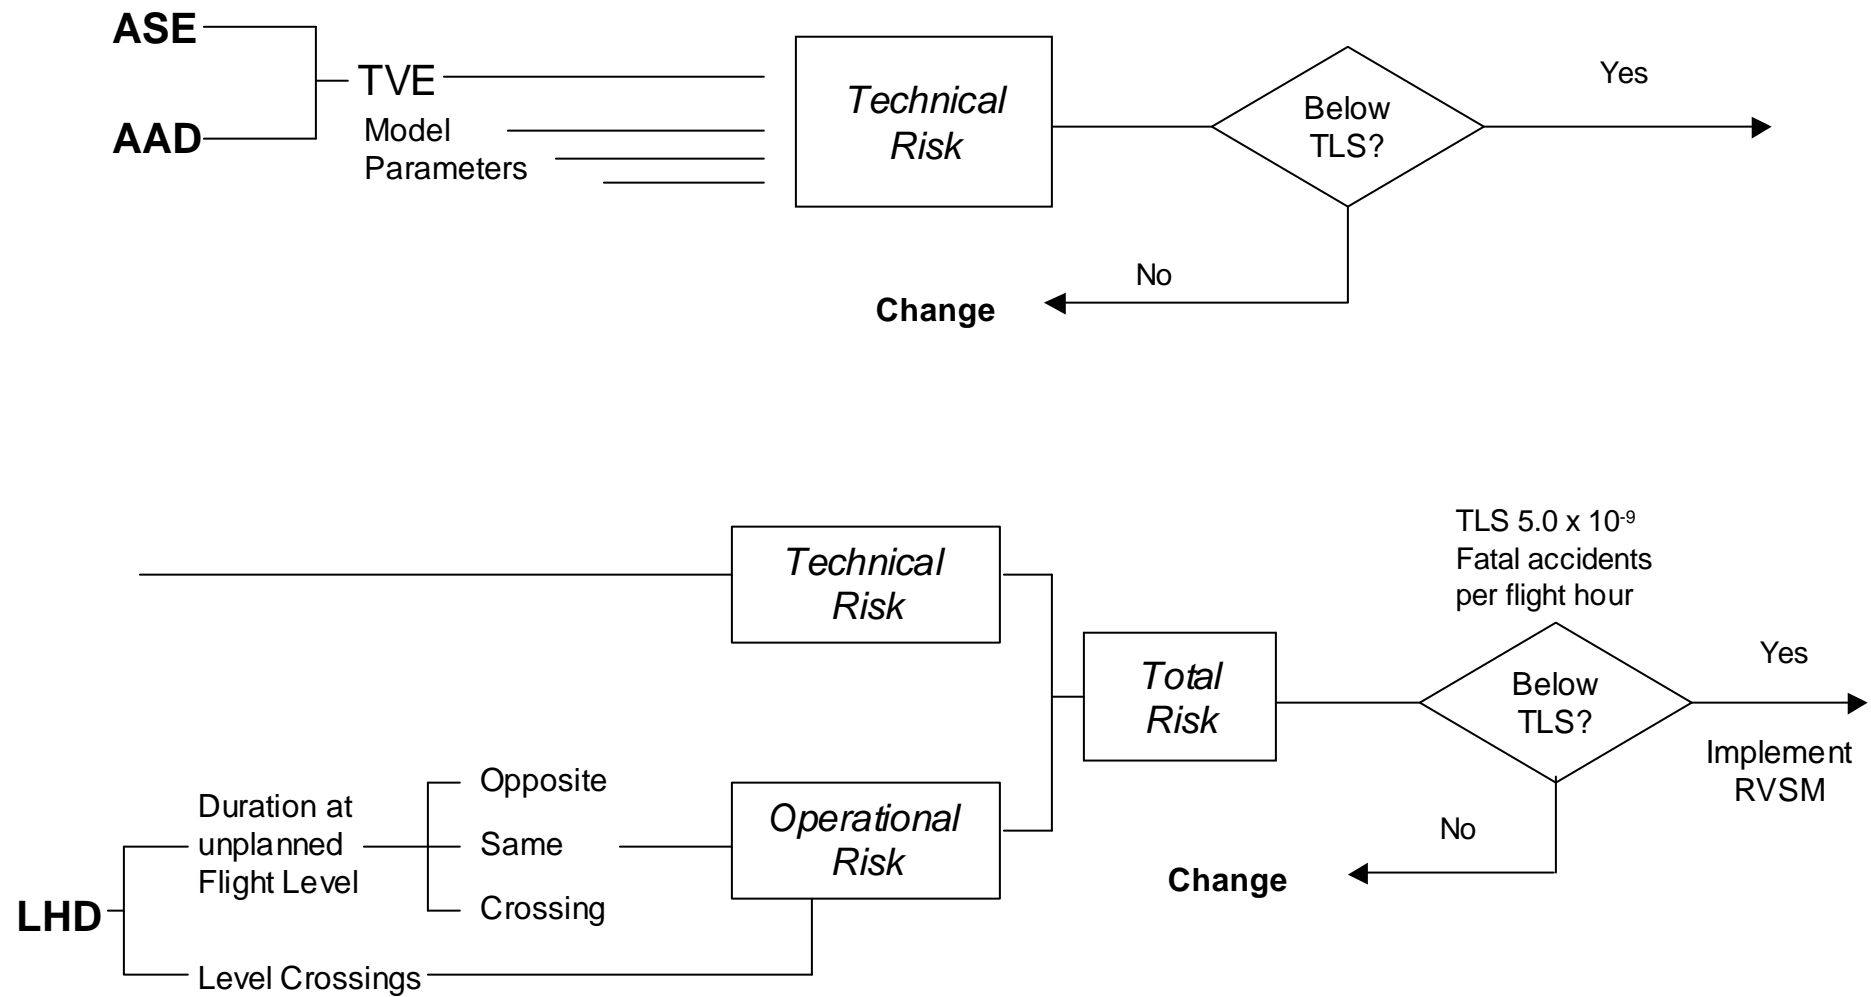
ASE

AAD

TVE

Model Parameters

*Technical Risk*

Below TLS?

Yes

No

**Change**

TLS 5.0 x $10^{-9}$ Fatal accidents per flight hour

*Technical Risk*

*Total Risk*

Below TLS?

Yes

Implement RVSM

No

**Change**

LHD

Duration at unplanned Flight Level

Opposite

Same

Crossing

*Operational Risk*

Level Crossings